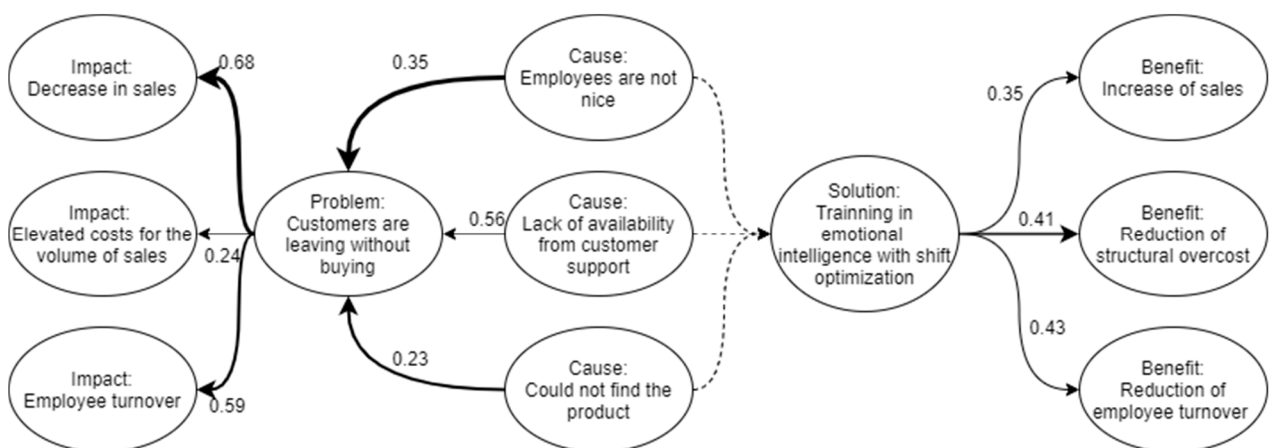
Impact:
Decrease in sales

0.68

0.35

Cause:
Employees are not nice

Benefit:
Increase of sales

0.35

Impact:
Elevated costs for the volume of sales

0.24

Problem:
Customers are leaving without buying

0.56

Cause:
Lack of availability from customer support

Solution:
Trainning in emotional intelligence with shift optimization

0.41

Benefit:
Reduction of structural overcost

0.43

0.23

Impact:
Employee turnover

0.59

Cause:
Could not find the product

Benefit:
Reduction of employee turnover